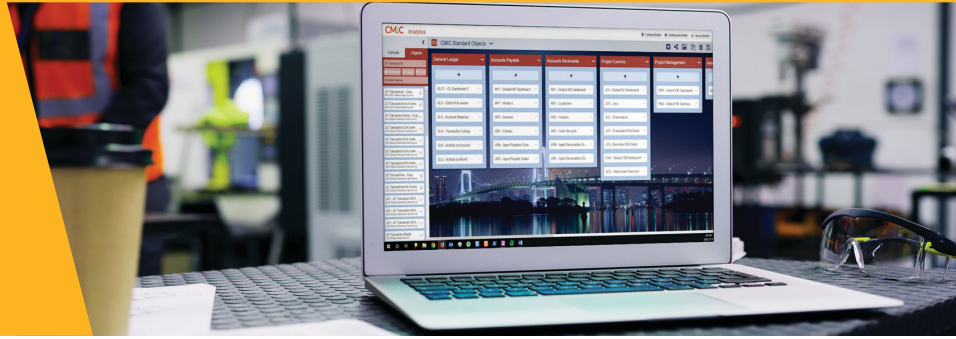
CMiC Analytics

CMiC Standard Objects

Catalogs Objects

General Ledger

GL01 - GL Dashboard 1

GL2 - Chart of Accounts

GL3 - Account Balances

GL4 - Transaction Listing

GL5 - Activity by Account

GL6 - Activity by Month

Accounts Payable

AP1 - Default AP Dashboard

AP1 - Vendors

AP2 - Invoices

AP3 - Checks

AP4 - Aged Payables Sum...

AP5 - Aged Payables Detail

Accounts Receivable

AR1 - Default AR Dashboard

AR2 - Customers

AR3 - Invoices

AR4 - Cash Receipts

AR5 - Aged Receivables Su...

AR6 - Aged Receivables De...

Project Controls

JC1 - Default JC Dashboard

JC2 - Jobs

JC3 - Transactions

JC4 - Transaction Drill Down

JC5 - Executive Drill Down

JC6 - Default CM Dashboard

JC7 - Subcontract Payment

Project Management

PM1 - Default PM Dashboard

PM2 - Default PM Dashboard

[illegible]